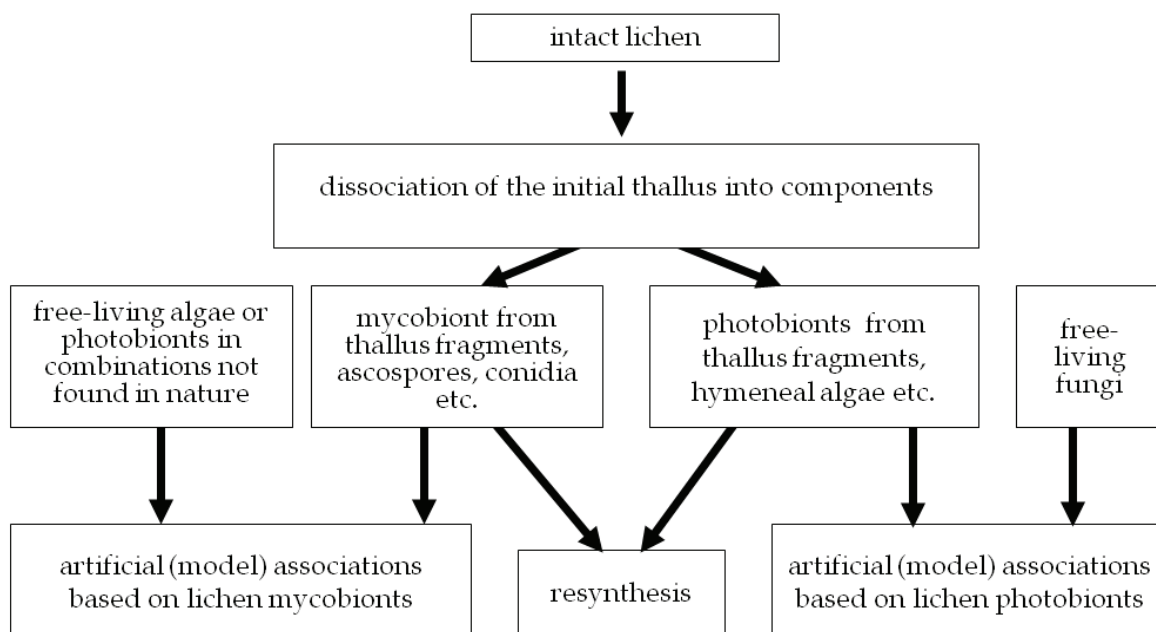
intact lichen

dissociation of the initial thallus into components

free-living algae or photobionts in combinations not found in nature

mycobiont from thallus fragments, ascospores, conidia etc.

photobionts from thallus fragments, hymeneal algae etc.

free-living fungi

artificial (model) associations based on lichen mycobionts

resynthesis

artificial (model) associations based on lichen photobionts